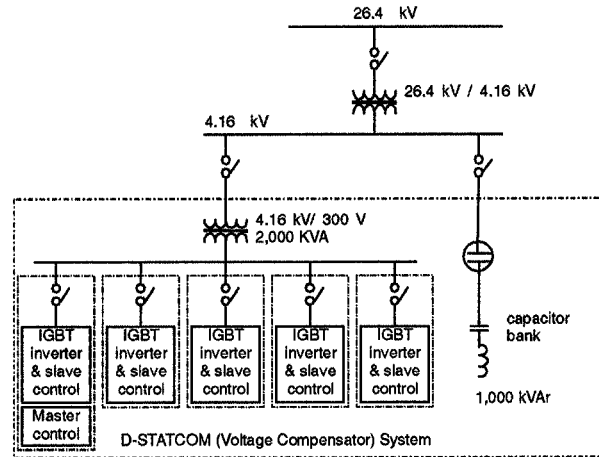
26.4 kV

26.4 kV / 4.16 kV

4.16 kV

4.16 kV/ 300 V
2,000 KVA

IGBT inverter & slave control

IGBT inverter & slave control

IGBT inverter & slave control

IGBT inverter & slave control

IGBT inverter & slave control

Master control

capacitor bank

1,000 kVAr

D-STATCOM (Voltage Compensator) System